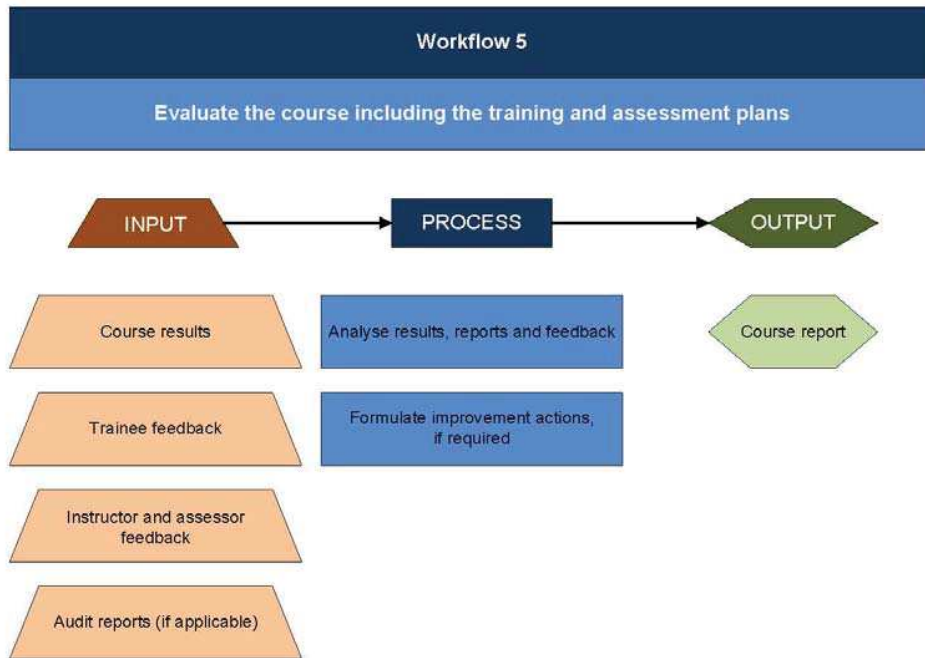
Workflow 5

Evaluate the course including the training and assessment plans

INPUT

PROCESS

OUTPUT

Course results

Trainee feedback

Instructor and assessor feedback

Audit reports (if applicable)

Analyse results, reports and feedback

Formulate improvement actions, if required

Course report